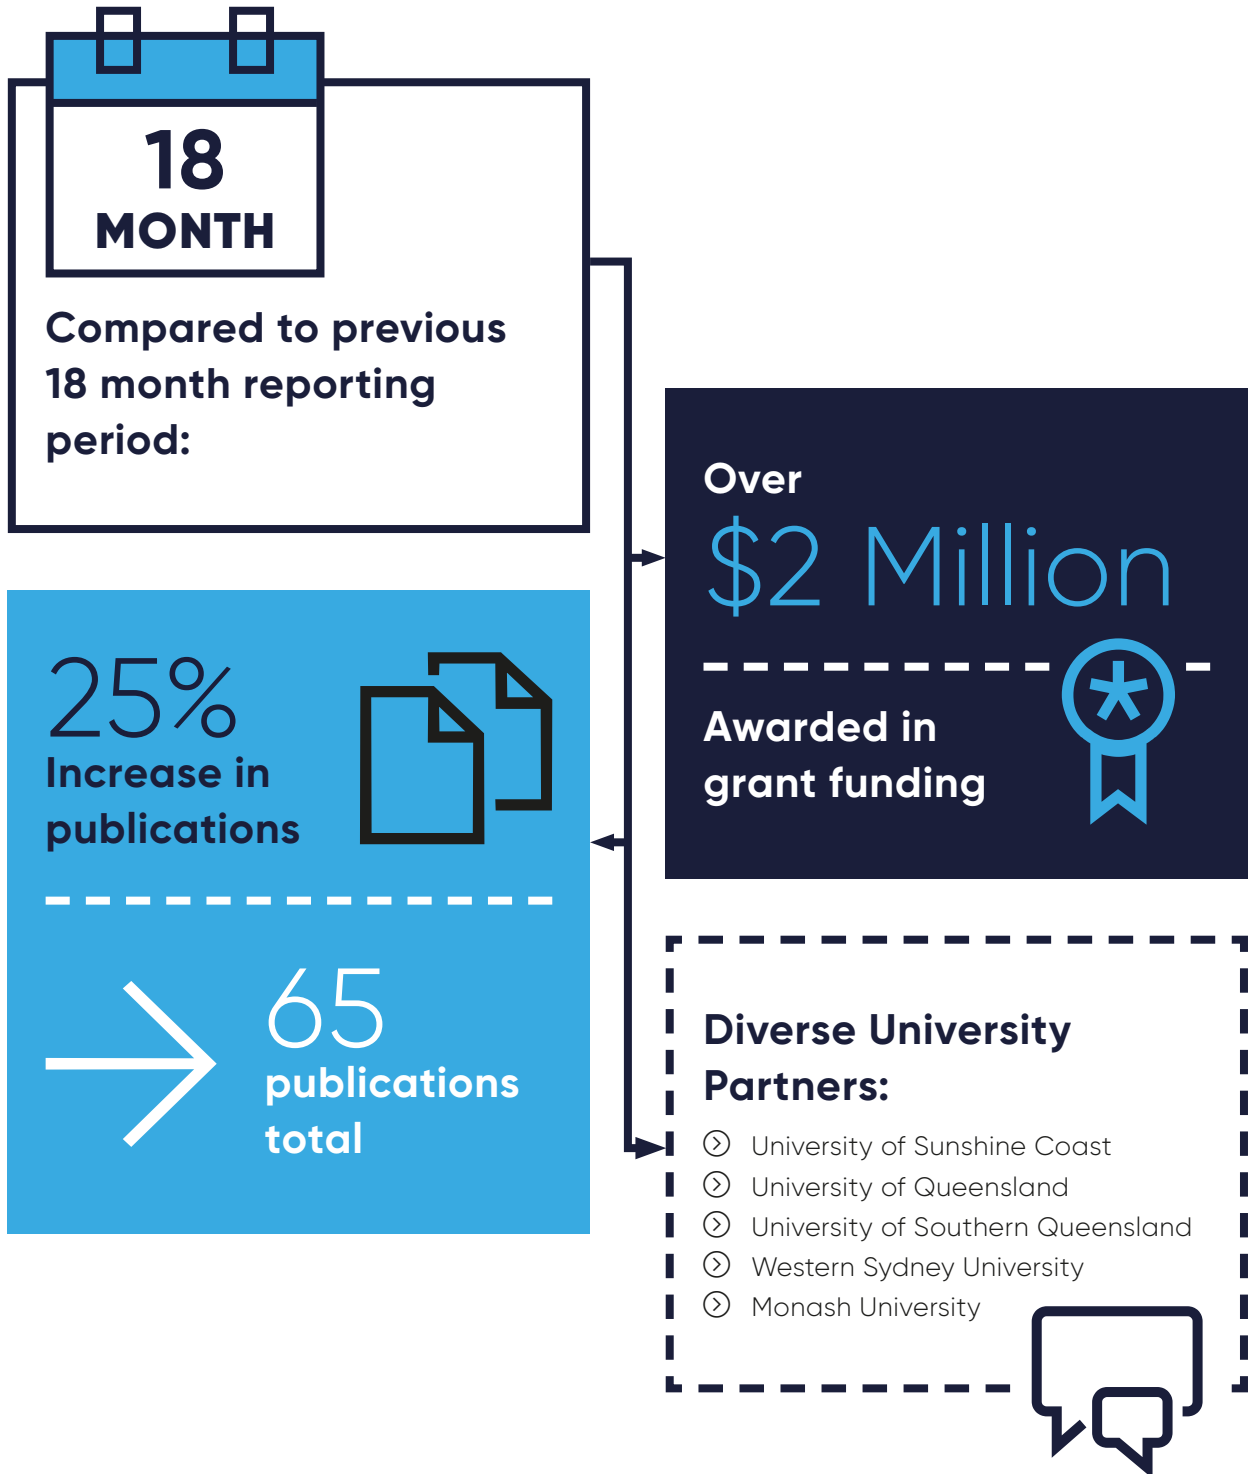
18
MONTH

Compared to previous 18 month reporting period:

Over
$2 Million

Awarded in grant funding

25%
Increase in publications

65
publications total

Diverse University Partners:

University of Sunshine Coast
University of Queensland
University of Southern Queensland
Western Sydney University
Monash University